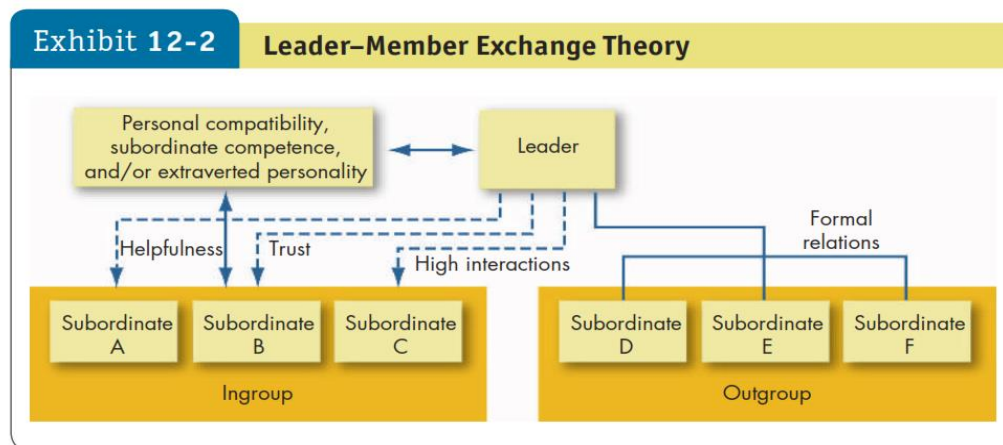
Exhibit 12-2 Leader–Member Exchange Theory

Personal compatibility, subordinate competence, and/or extraverted personality

Leader

Formal relations

Helpfulness

Trust

High interactions

Subordinate A

Subordinate B

Subordinate C

Ingroup

Subordinate D

Subordinate E

Subordinate F

Outgroup